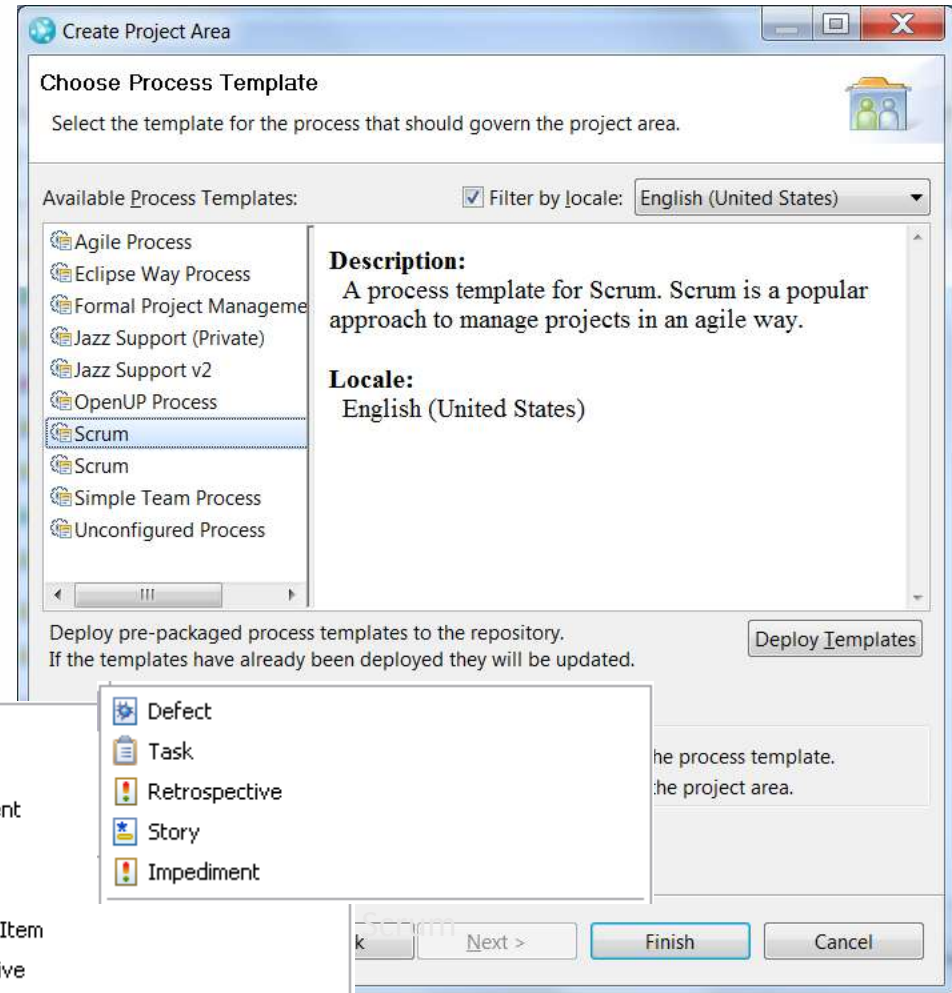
Create Project Area

Choose Process Template

Select the template for the process that should govern the project area.

Available Process Templates:

Filter by locale: English (United States)

Agile Process
Eclipse Way Process
Formal Project Manageme
Jazz Support (Private)
Jazz Support v2
OpenUP Process
Scrum
Scrum
Simple Team Process
Unconfigured Process

Description:
A process template for Scrum. Scrum is a popular approach to manage projects in an agile way.

Locale:
English (United States)

Deploy pre-packaged process templates to the repository.
If the templates have already been deployed they will be updated.

Deploy Templates

Defect
Task
Retrospective
Story
Impediment

he process template.
he project area.

nt

Item
ive

Scrum

k

Next >

Finish

Cancel